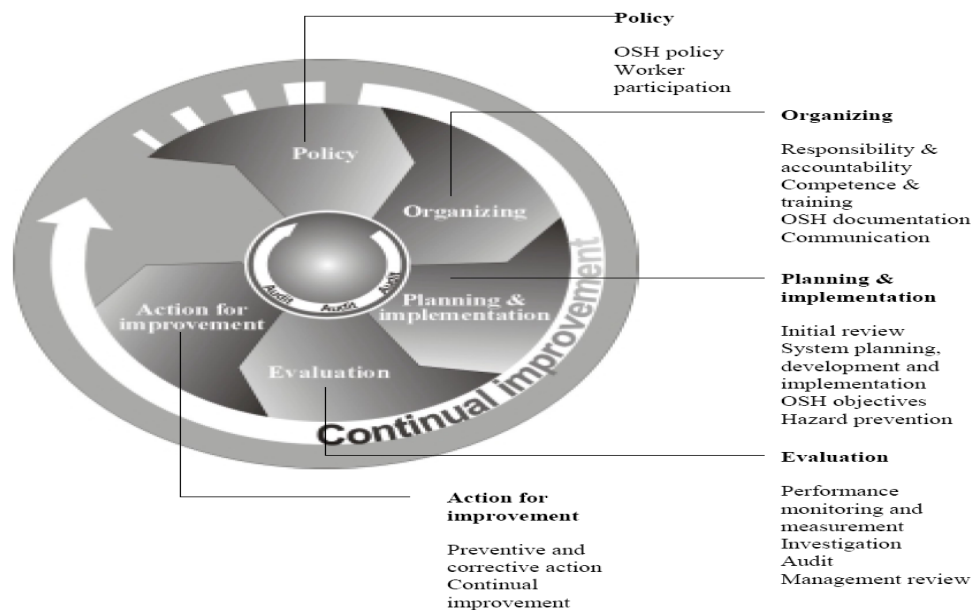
Policy

OSH policy
Worker participation

Organizing

Responsibility & accountability
Competence & training
OSH documentation
Communication

Planning & implementation

Initial review
System planning, development and implementation
OSH objectives
Hazard prevention

Evaluation

Performance monitoring and measurement
Investigation
Audit
Management review

Action for improvement

Preventive and corrective action
Continual improvement

Policy
Organizing
Planning & implementation
Evaluation
Action for improvement
Audit
Audit
Audit
Continual improvement